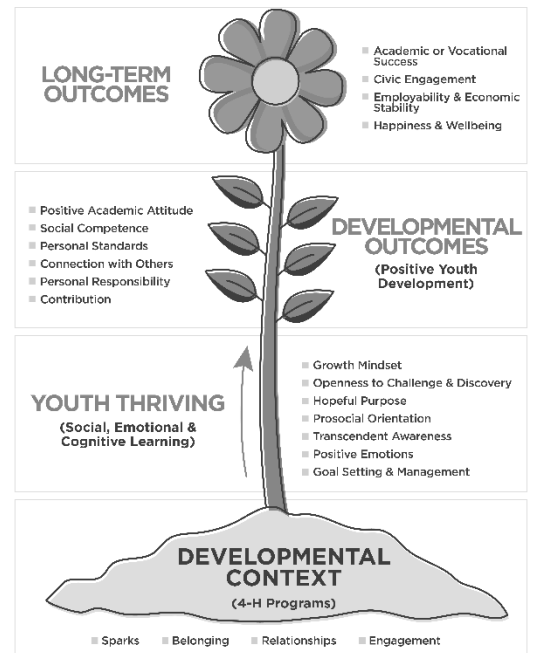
LONG-TERM OUTCOMES

- Academic or Vocational Success
- Civic Engagement
- Employability & Economic Stability
- Happiness & Wellbeing

- Positive Academic Attitude
- Social Competence
- Personal Standards
- Connection with Others
- Personal Responsibility
- Contribution

DEVELOPMENTAL OUTCOMES
(Positive Youth Development)

YOUTH THRIVING
(Social, Emotional & Cognitive Learning)

- Growth Mindset
- Openness to Challenge & Discovery
- Hopeful Purpose
- Prosocial Orientation
- Transcendent Awareness
- Positive Emotions
- Goal Setting & Management

DEVELOPMENTAL CONTEXT
(4-H Programs)

- Sparks
- Belonging
- Relationships
- Engagement